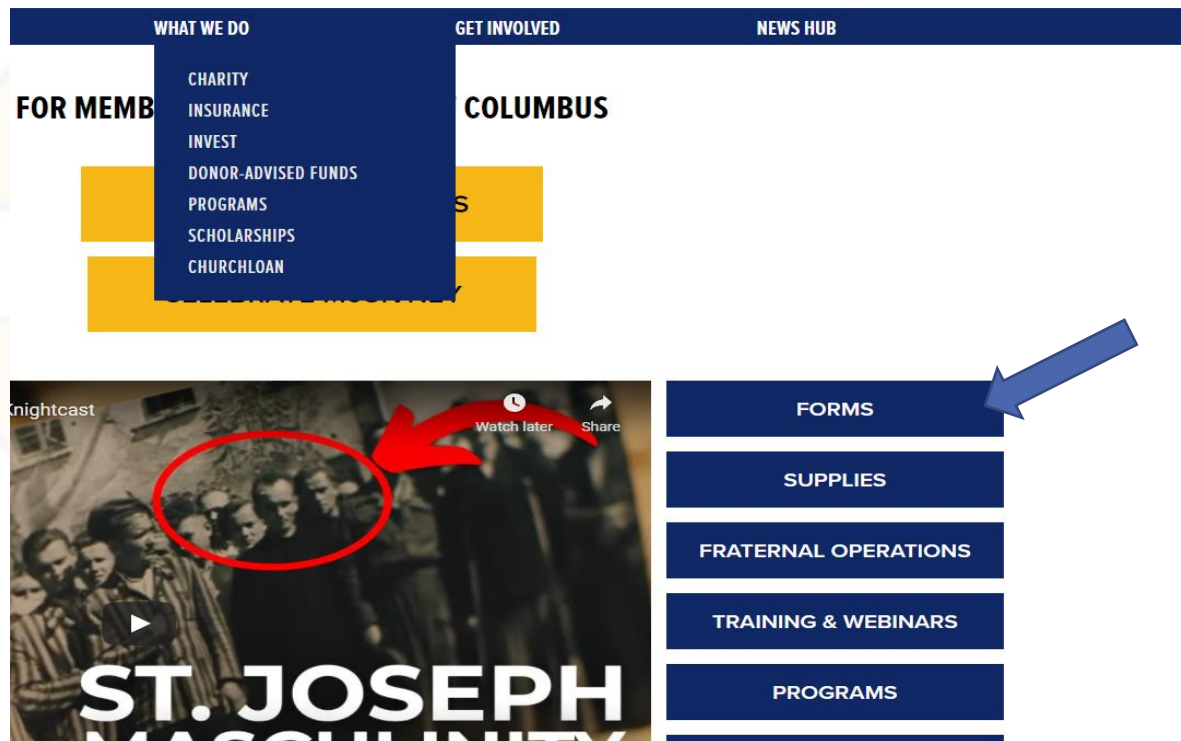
WHAT WE DO
GET INVOLVED
NEWS HUB

CHARITY
INSURANCE
INVEST
DONOR-ADVISED FUNDS
PROGRAMS
SCHOLARSHIPS
CHURCHLOAN

FOR MEMB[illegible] COLUMBUS

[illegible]S

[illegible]

Knightcast
Watch later
Share

ST. JOSEPH
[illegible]

FORMS
SUPPLIES
FRATERNAL OPERATIONS
TRAINING & WEBINARS
PROGRAMS